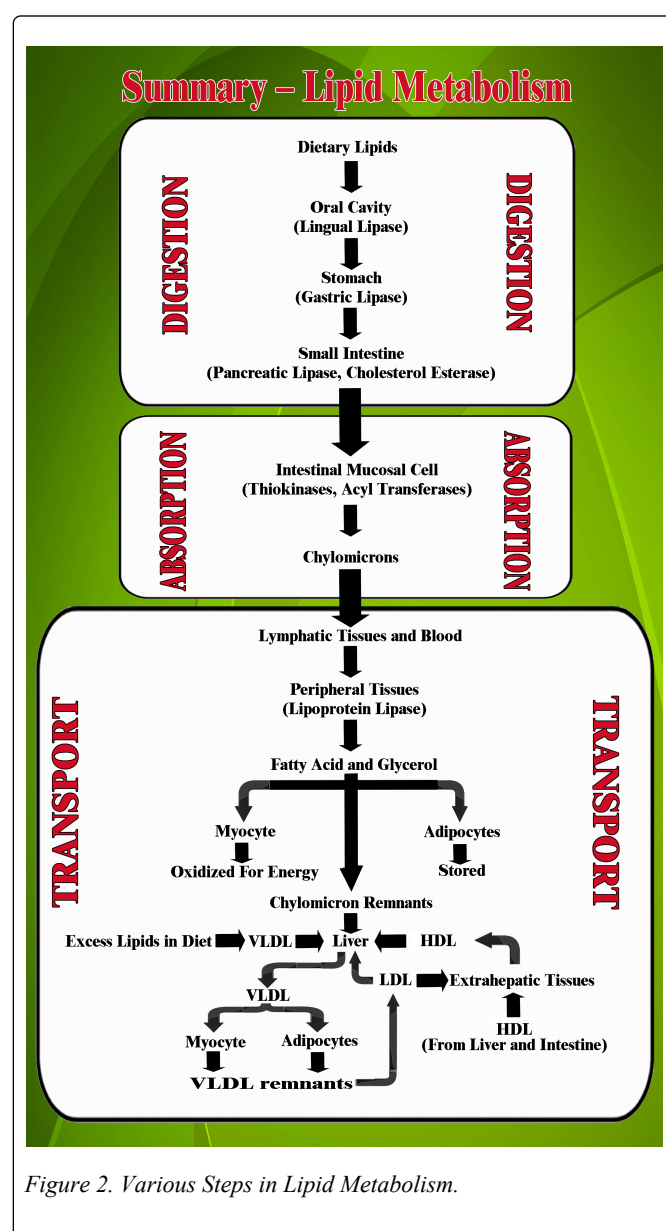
Summary – Lipid Metabolism

DIGESTION

DIGESTION

Dietary Lipids

Oral Cavity
(Lingual Lipase)

Stomach
(Gastric Lipase)

Small Intestine
(Pancreatic Lipase, Cholesterol Esterase)

ABSORPTION

ABSORPTION

Intestinal Mucosal Cell
(Thiokinases, Acyl Transferases)

Chylomicrons

TRANSPORT

TRANSPORT

Lymphatic Tissues and Blood

Peripheral Tissues
(Lipoprotein Lipase)

Fatty Acid and Glycerol

Myocyte

Oxidized For Energy

Adipocytes

Stored

Chylomicron Remnants

Excess Lipids in Diet

VLDL

Liver

HDL

LDL

Extrahepatic Tissues

VLDL

Myocyte

Adipocytes

VLDL remnants

HDL
(From Liver and Intestine)

Figure 2. Various Steps in Lipid Metabolism.